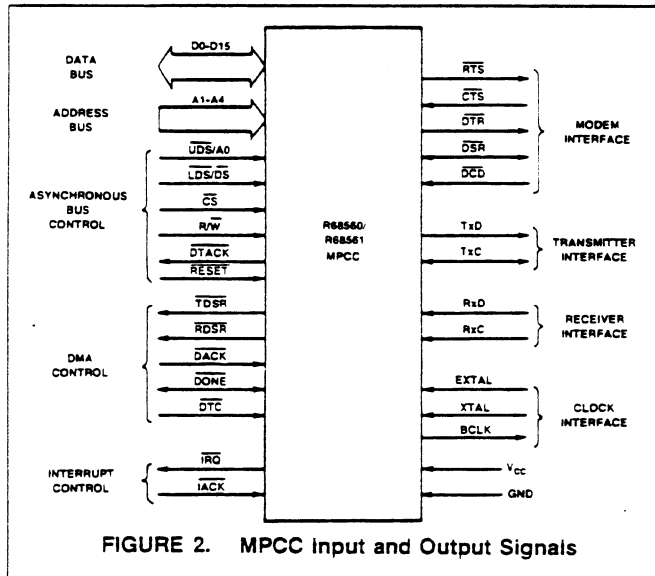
DATA BUS

D0-D15

ADDRESS BUS

A1-A4

ASYNCHRONOUS BUS CONTROL

$\overline{UDS}$/A0

$\overline{LDS}$/$\overline{DS}$

$\overline{CS}$

R/$\overline{W}$

$\overline{DTACK}$

$\overline{RESET}$

DMA CONTROL

$\overline{TDSR}$

$\overline{RDSR}$

$\overline{DACK}$

$\overline{DONE}$

$\overline{DTC}$

INTERRUPT CONTROL

$\overline{IRQ}$

$\overline{IACK}$

R68560/ R68561 MPCC

$\overline{RTS}$

$\overline{CTS}$

$\overline{DTR}$

$\overline{DSR}$

$\overline{DCD}$

MODEM INTERFACE

TxD

TxC

TRANSMITTER INTERFACE

RxD

RxC

RECEIVER INTERFACE

EXTAL

XTAL

BCLK

CLOCK INTERFACE

$V_{CC}$

GND

FIGURE 2. MPCC Input and Output Signals